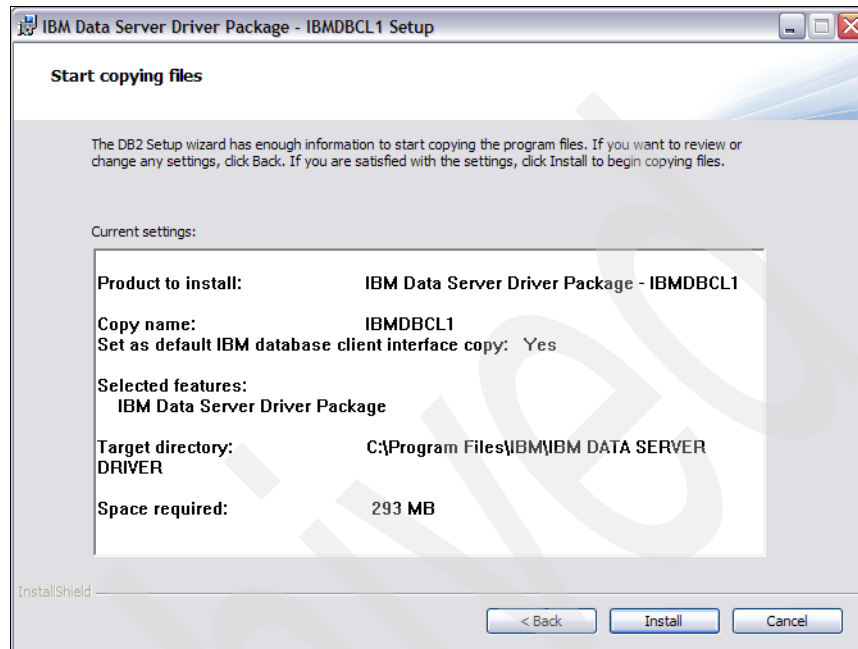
IBM Data Server Driver Package - IBMDBCL1 Setup

Start copying files

The DB2 Setup wizard has enough information to start copying the program files. If you want to review or change any settings, click Back. If you are satisfied with the settings, click Install to begin copying files.

Current settings:

Product to install: IBM Data Server Driver Package - IBMDBCL1

Copy name: IBMDBCL1
Set as default IBM database client interface copy: Yes

Selected features:
IBM Data Server Driver Package

Target directory: C:\Program Files\IBM\IBM DATA SERVER DRIVER

Space required: 293 MB

InstallShield

< Back
Install
Cancel